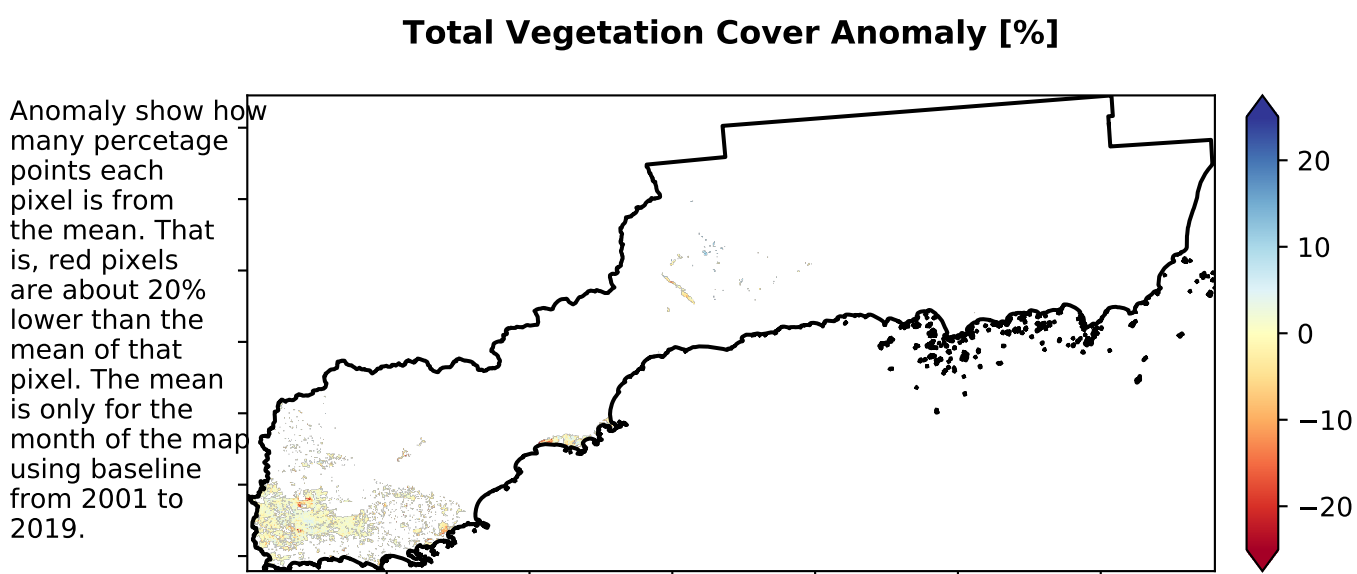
Total Vegetation Cover Anomaly [%]

Anomaly show how many percetage points each pixel is from the mean. That is, red pixels are about 20% lower than the mean of that pixel. The mean is only for the month of the map using baseline from 2001 to 2019.

20
10
0
−10
−20